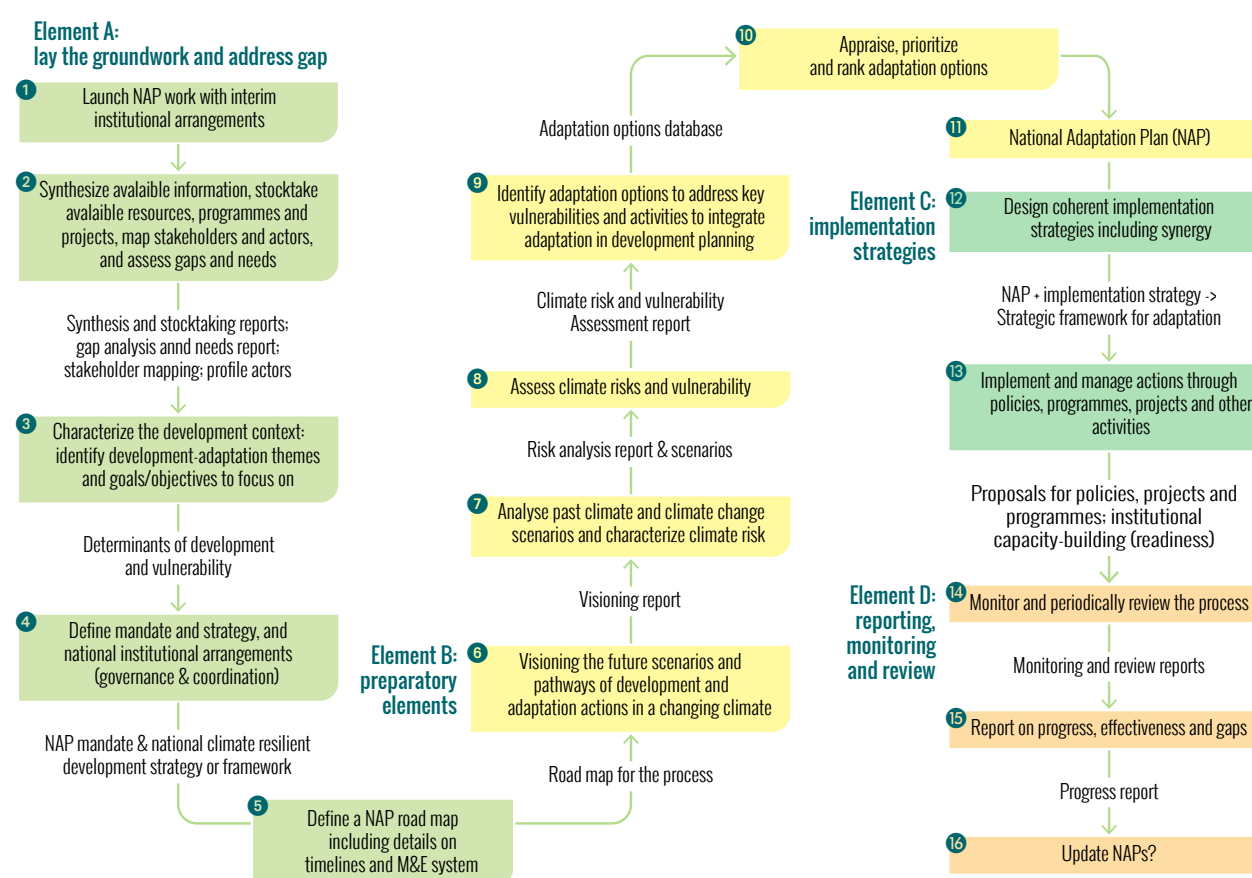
Element A:
lay the groundwork and address gap

1 Launch NAP work with interim institutional arrangements

2 Synthesize avalaible information, stocktake avalaible resources, programmes and projects, map stakeholders and actors, and assess gaps and needs

Synthesis and stocktaking reports; gap analysis annd needs report; stakeholder mapping; profile actors

3 Characterize the development context: identify development-adaptation themes and goals/objectives to focus on

Determinants of development and vulnerability

4 Define mandate and strategy, and national institutional arrangements (governance & coordination)

NAP mandate & national climate resilient development strategy or framework

5 Define a NAP road map including details on timelines and M&E system

Road map for the process

Element B: preparatory elements

6 Visioning the future scenarios and pathways of development and adaptation actions in a changing climate

Visioning report

7 Analyse past climate and climate change scenarios and characterize climate risk

Risk analysis report & scenarios

8 Assess climate risks and vulnerability

Climate risk and vulnerability Assessment report

9 Identify adaptation options to address key vulnerabilities and activities to integrate adaptation in development planning

Adaptation options database

10 Appraise, prioritize and rank adaptation options

11 National Adaptation Plan (NAP)

Element C: implementation strategies

12 Design coherent implementation strategies including synergy

NAP + implementation strategy -> Strategic framework for adaptation

13 Implement and manage actions through policies, programmes, projects and other activities

Proposals for policies, projects and programmes; institutional capacity-building (readiness)

Element D: reporting, monitoring and review

14 Monitor and periodically review the process

Monitoring and review reports

15 Report on progress, effectiveness and gaps

Progress report

16 Update NAPs?